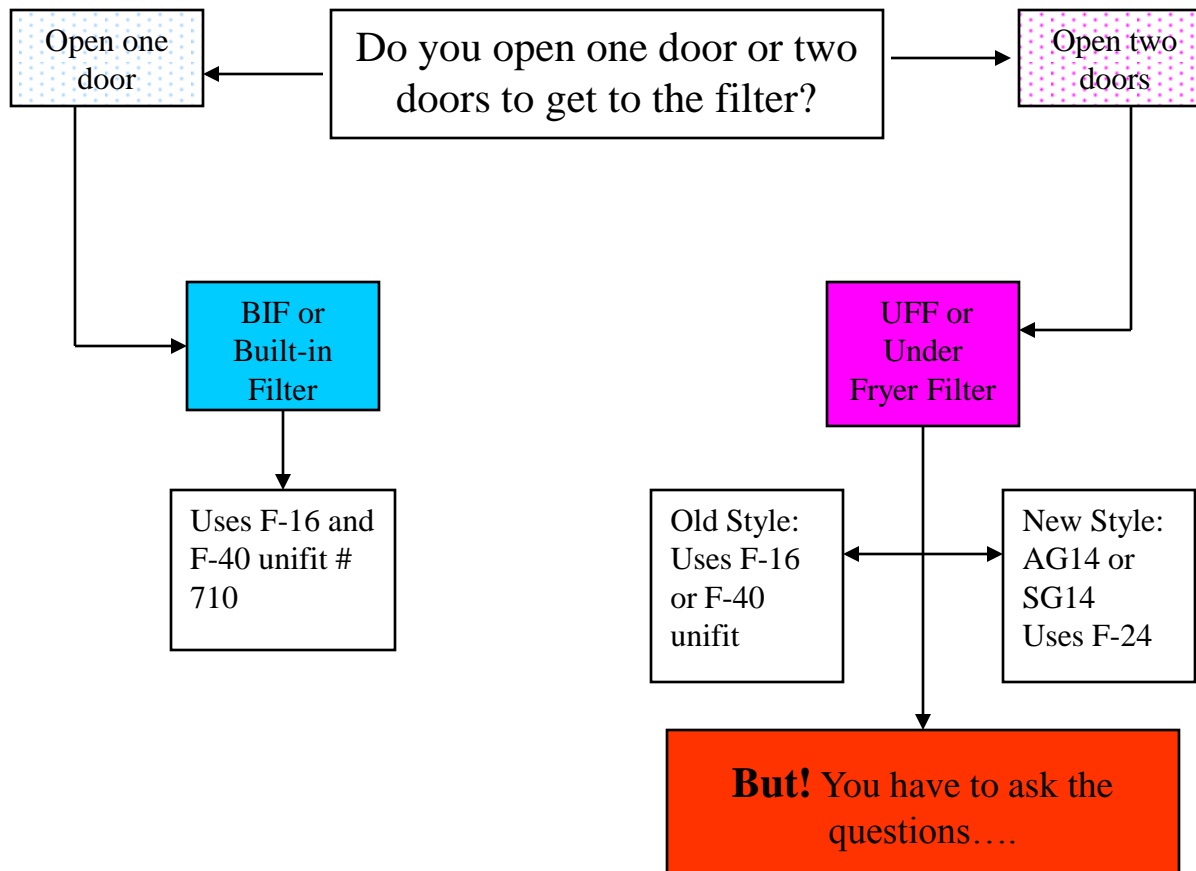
Open one door

Do you open one door or two doors to get to the filter?

Open two doors

BIF or Built-in Filter

UFF or Under Fryer Filter

Uses F-16 and F-40 unifit # 710

Old Style: Uses F-16 or F-40 unifit

New Style: AG14 or SG14 Uses F-24

**But!** You have to ask the questions….